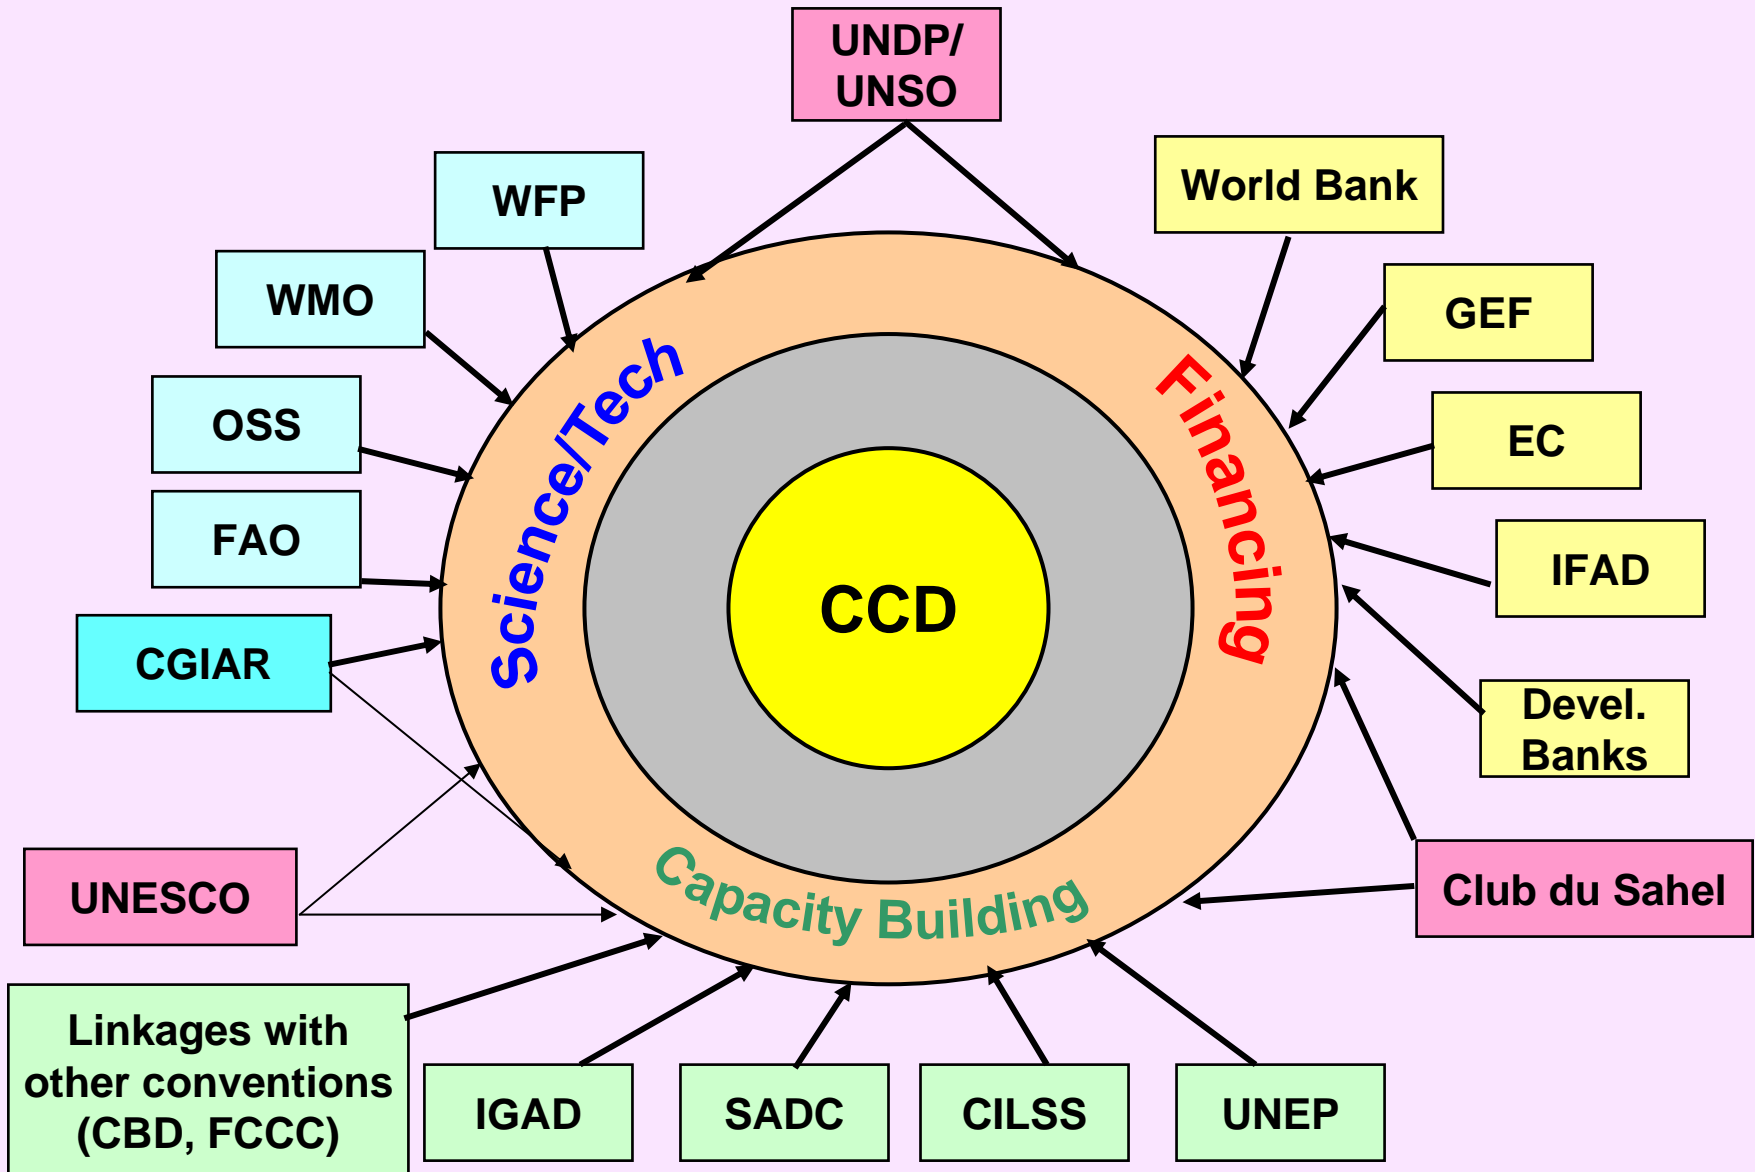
UNDP/ UNSO

WFP

World Bank

WMO

GEF

OSS

EC

FAO

IFAD

CGIAR

Devel. Banks

Science/Tech

Financing

CCD

Capacity Building

UNESCO

Club du Sahel

Linkages with other conventions (CBD, FCCC)

IGAD

SADC

CILSS

UNEP